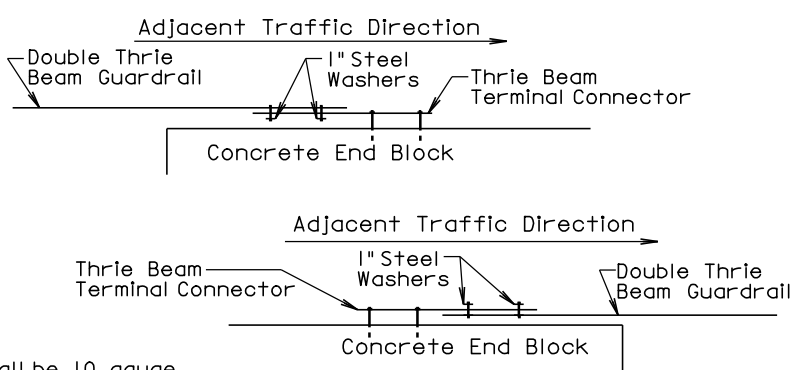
Adjacent Traffic Direction

Double Thrie Beam Guardrail

1" Steel Washers

Thrie Beam Terminal Connector

Concrete End Block

Adjacent Traffic Direction

1" Steel Washers

Thrie Beam Terminal Connector

Double Thrie Beam Guardrail

Concrete End Block

all be 10 gauge